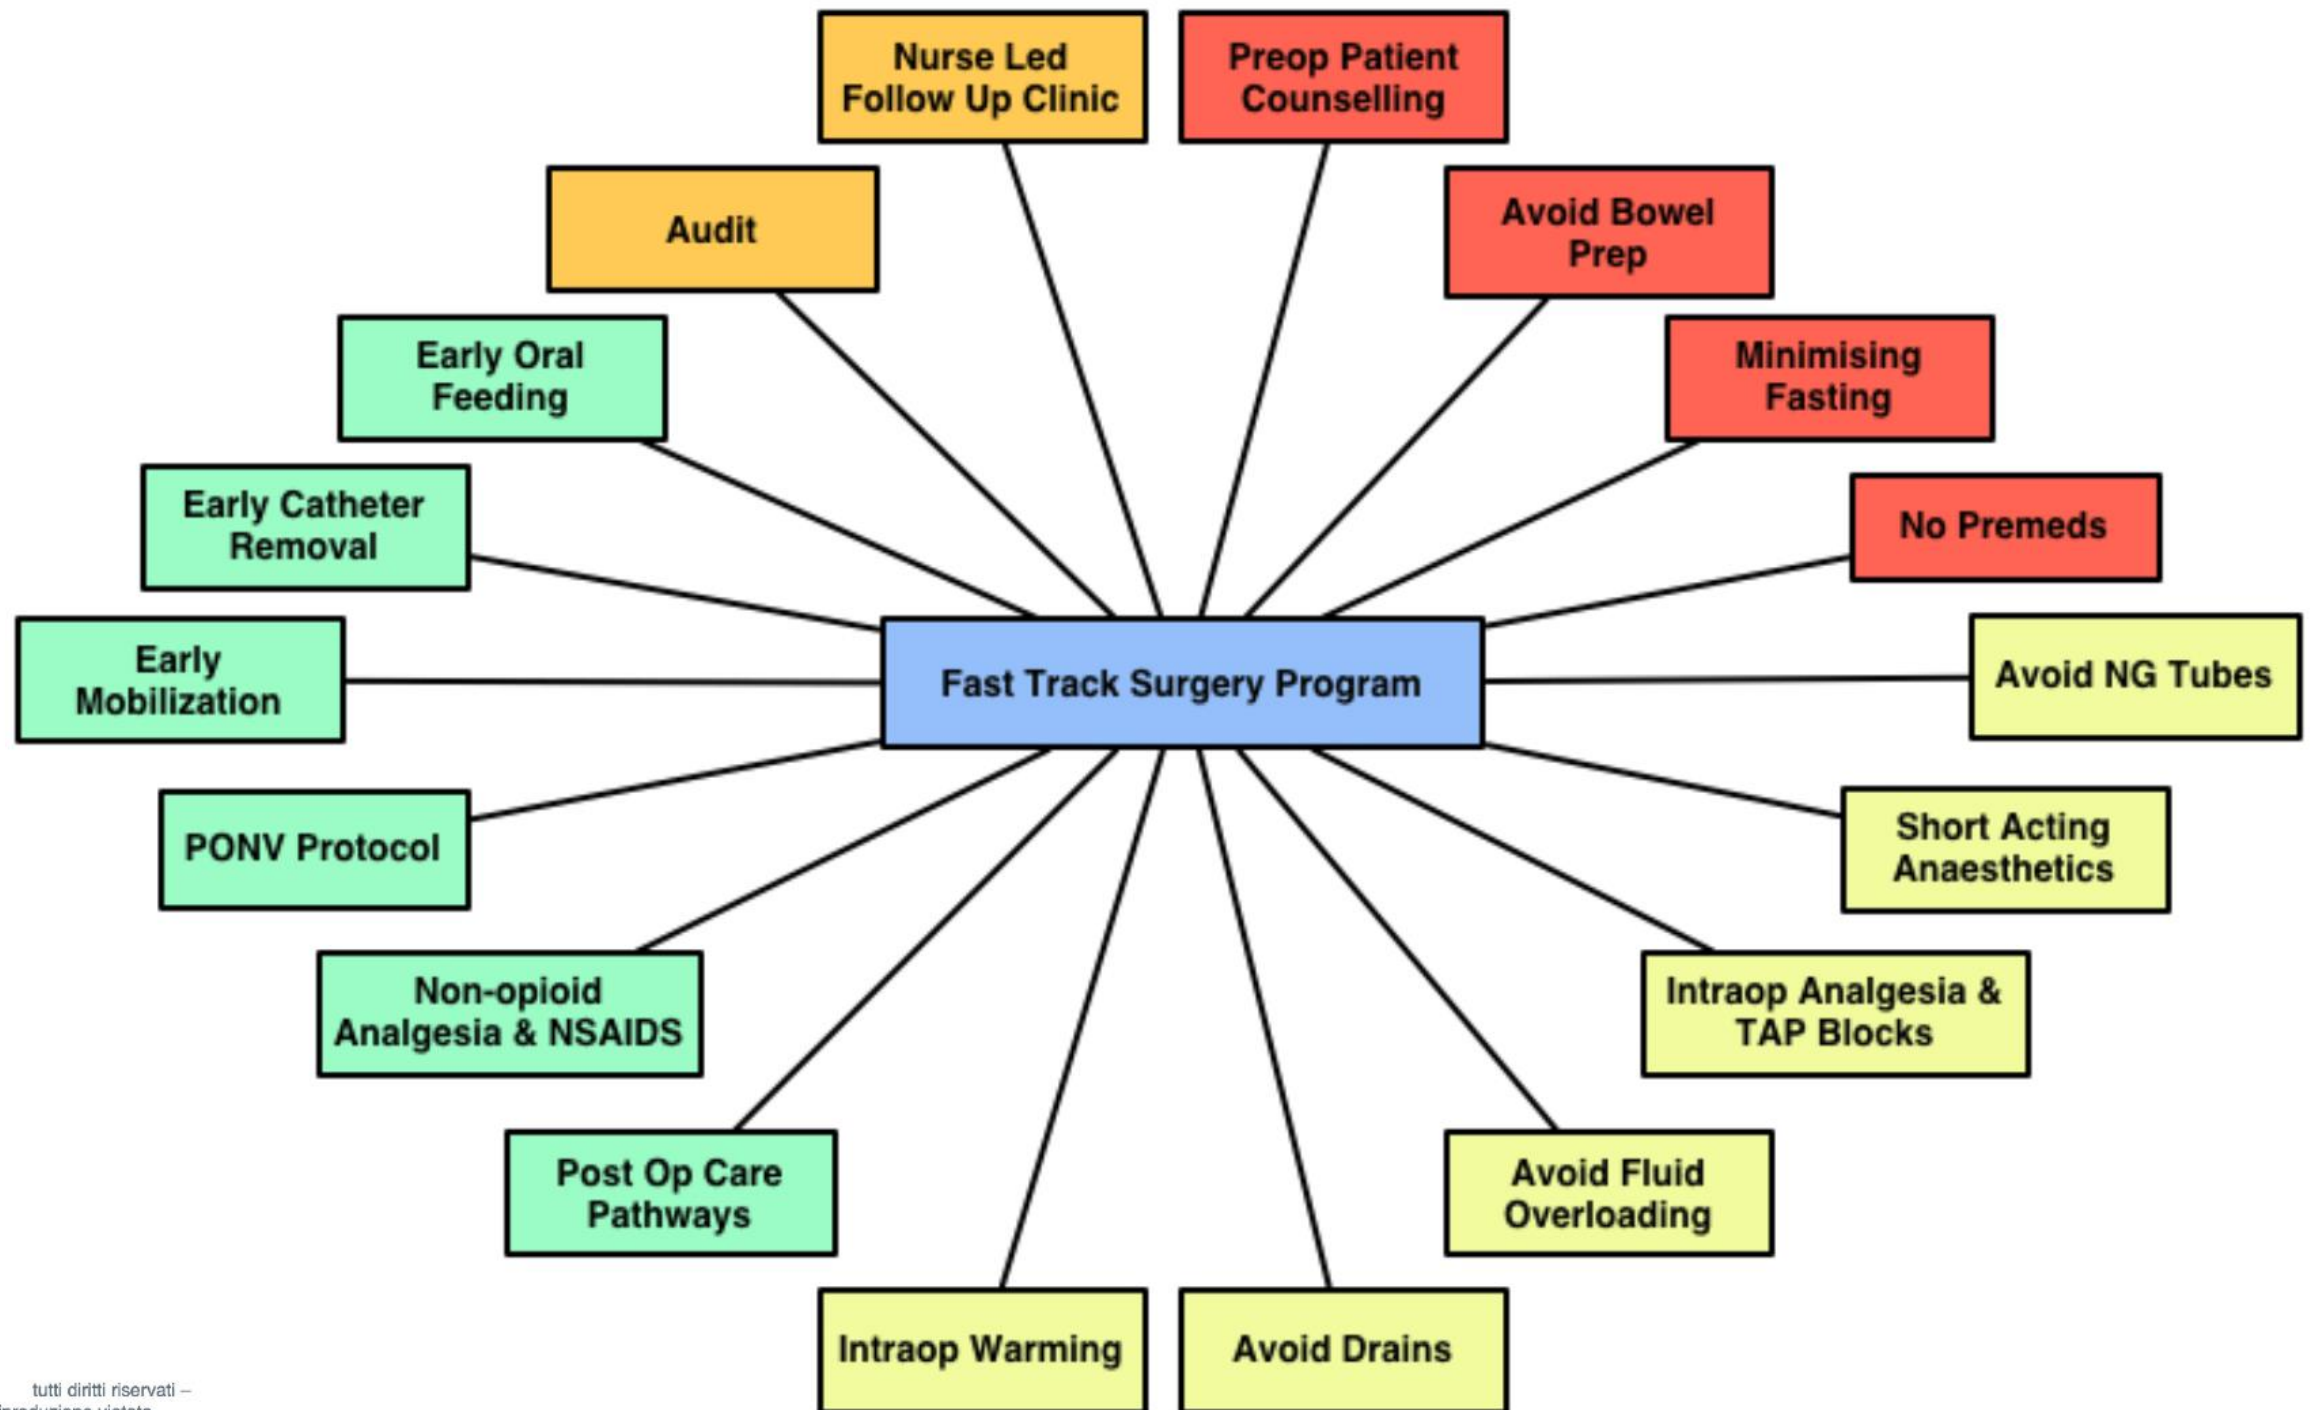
Nurse Led Follow Up Clinic

Preop Patient Counselling

Audit

Avoid Bowel Prep

Early Oral Feeding

Minimising Fasting

Early Catheter Removal

No Premeds

Early Mobilization

Fast Track Surgery Program

Avoid NG Tubes

PONV Protocol

Short Acting Anaesthetics

Non-opioid Analgesia & NSAIDS

Intraop Analgesia & TAP Blocks

Post Op Care Pathways

Avoid Fluid Overloading

Intraop Warming

Avoid Drains

tutti diritti riservati – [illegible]